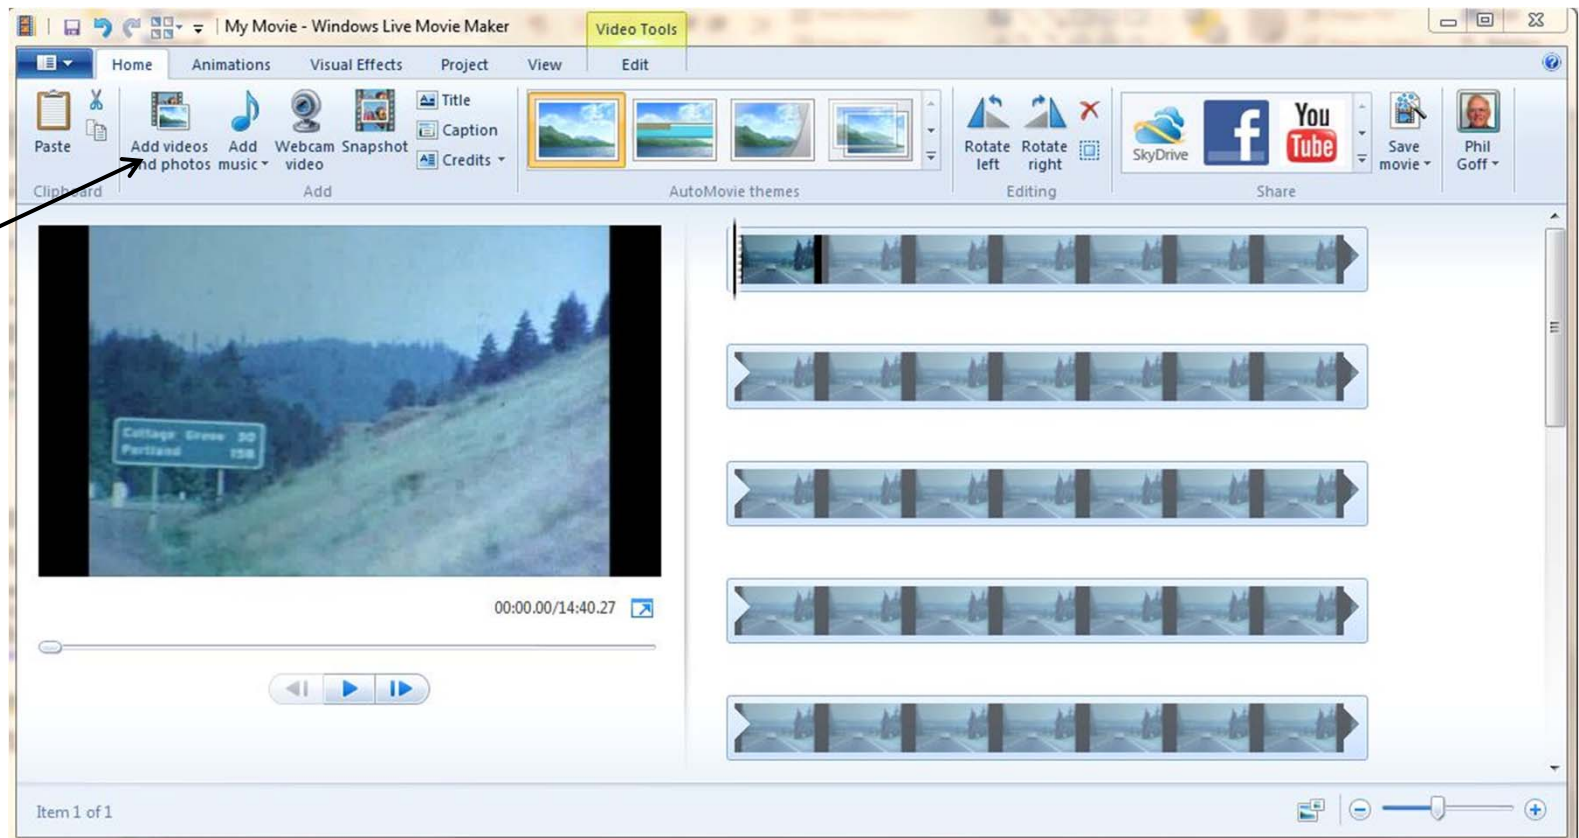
My Movie - Windows Live Movie Maker
Video Tools

Home Animations Visual Effects Project View Edit

Paste
Clipboard

Add videos and photos
Add music
Webcam video
Snapshot
Title
Caption
Credits
Add

AutoMovie themes

Rotate left
Rotate right
Editing

SkyDrive
You Tube
Save movie
Phil Goff
Share

Cottage Grove 30
Portland 158

00:00.00/14:40.27

Item 1 of 1